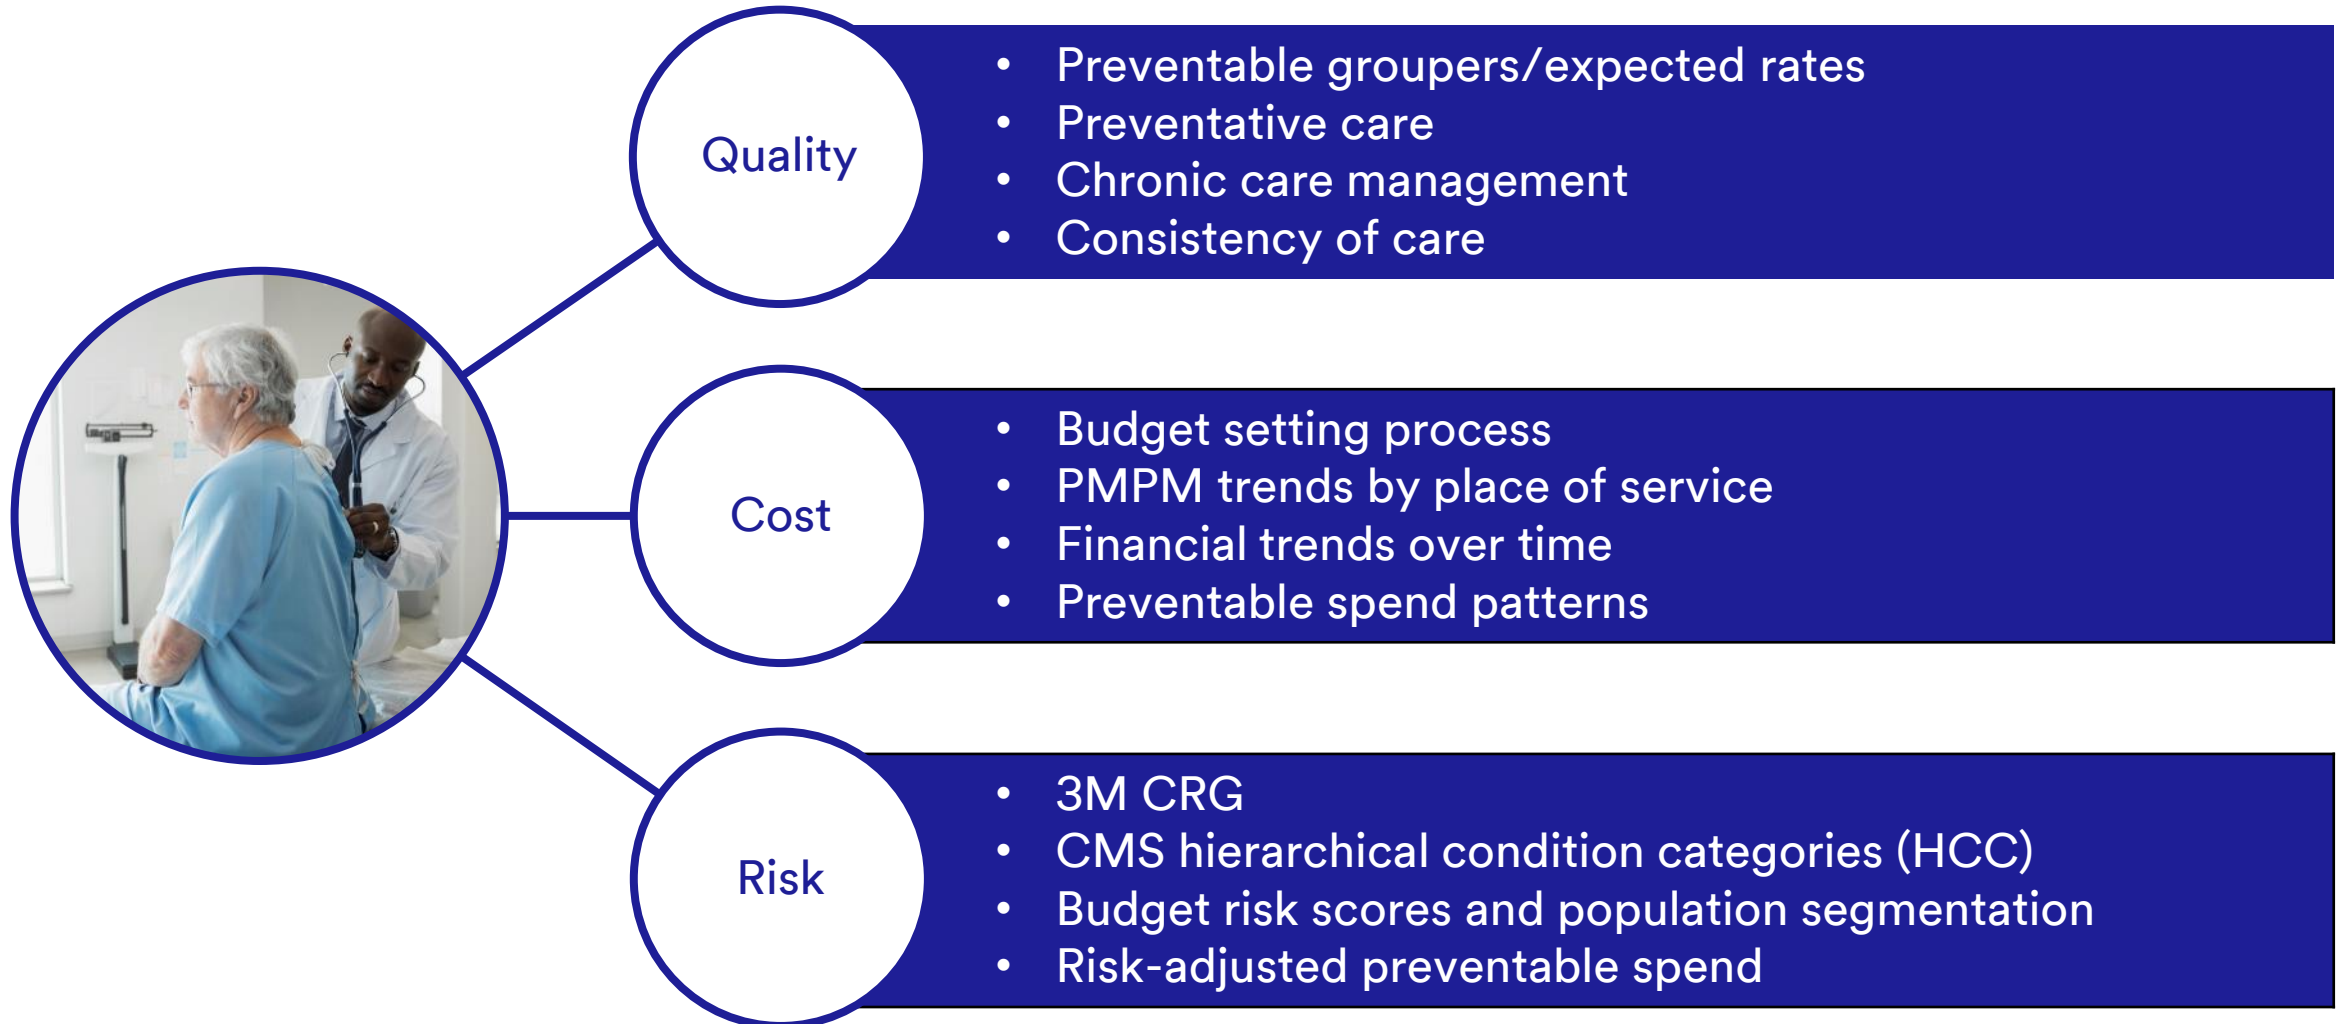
Quality

- Preventable groupers/expected rates
- Preventative care
- Chronic care management
- Consistency of care

Cost

- Budget setting process
- PMPM trends by place of service
- Financial trends over time
- Preventable spend patterns

Risk

- 3M CRG
- CMS hierarchical condition categories (HCC)
- Budget risk scores and population segmentation
- Risk-adjusted preventable spend